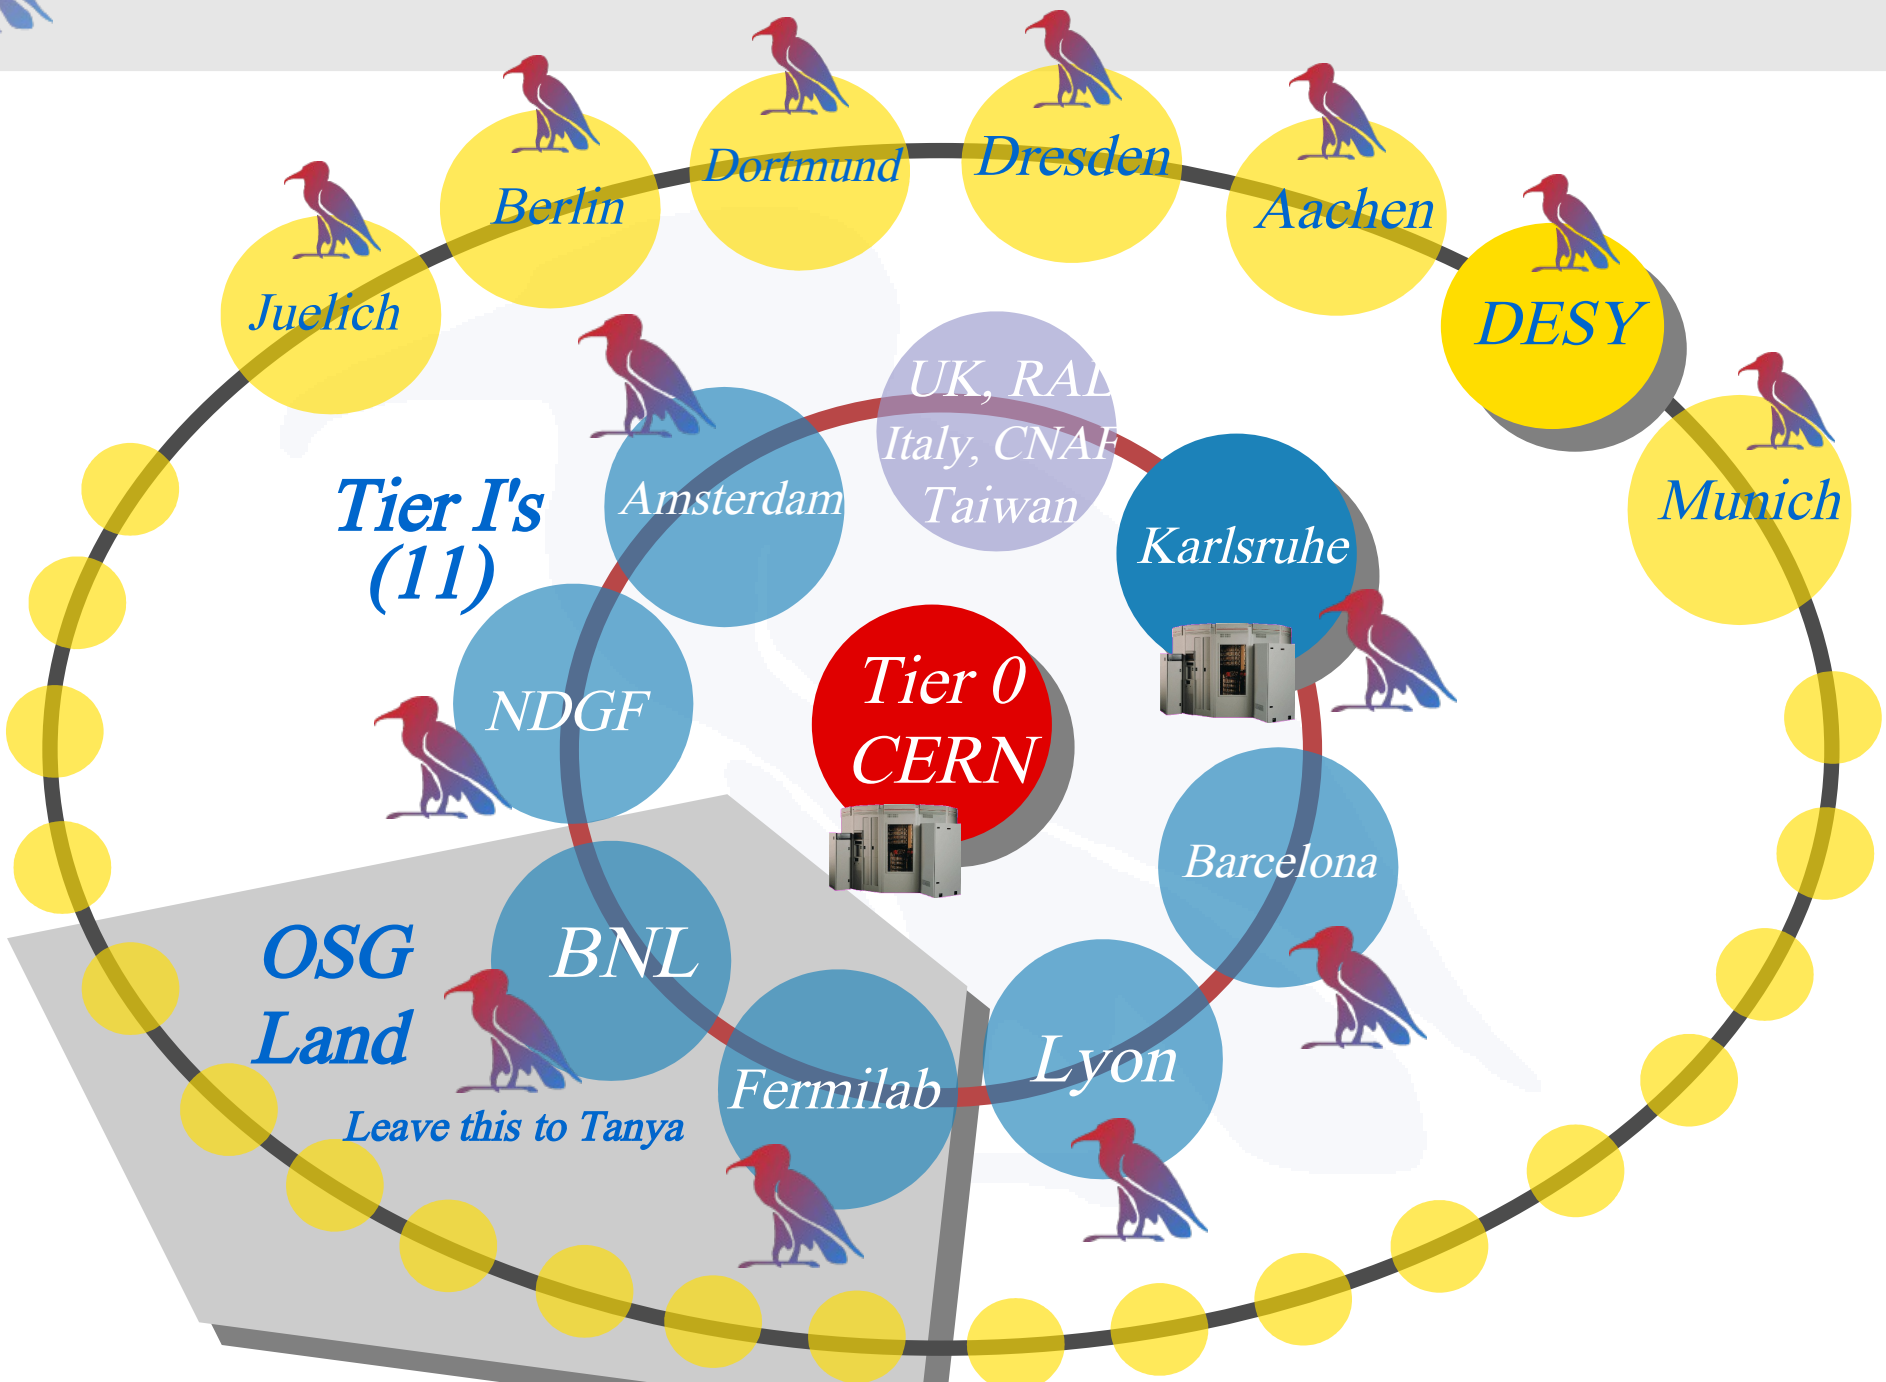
Juelich

Berlin

Dortmund

Dresden

Aachen

DESY

Munich

UK, RAL
Italy, CNAF
Taiwan

Tier I's
(11)

Amsterdam

Karlsruhe

NDGF

Tier 0
CERN

Barcelona

OSG
Land

BNL

Fermilab

Lyon

Leave this to Tanya